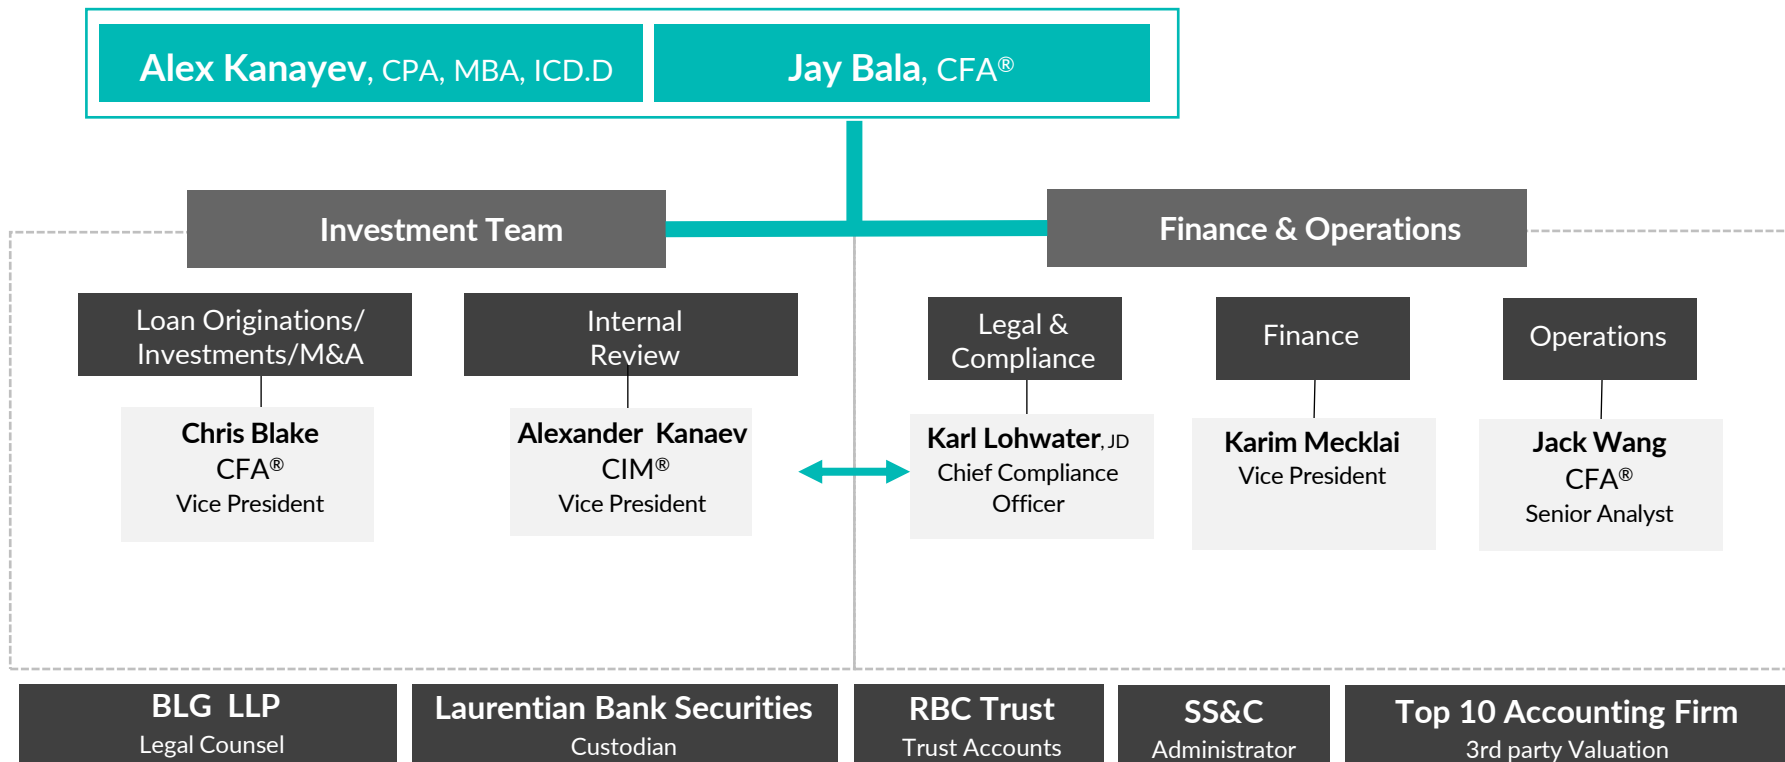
Alex Kanayev, CPA, MBA, ICD.D

Jay Bala, CFA®

Investment Team

Finance & Operations

Loan Originations/ Investments/M&A

Internal Review

Chris Blake
CFA®
Vice President

Alexander Kanaev
CIM®
Vice President

Legal & Compliance

Finance

Operations

Karl Lohwater, JD
Chief Compliance Officer

Karim Mecklai
Vice President

Jack Wang
CFA®
Senior Analyst

BLG LLP
Legal Counsel

Laurentian Bank Securities
Custodian

RBC Trust
Trust Accounts

SS&C
Administrator

Top 10 Accounting Firm
3rd party Valuation